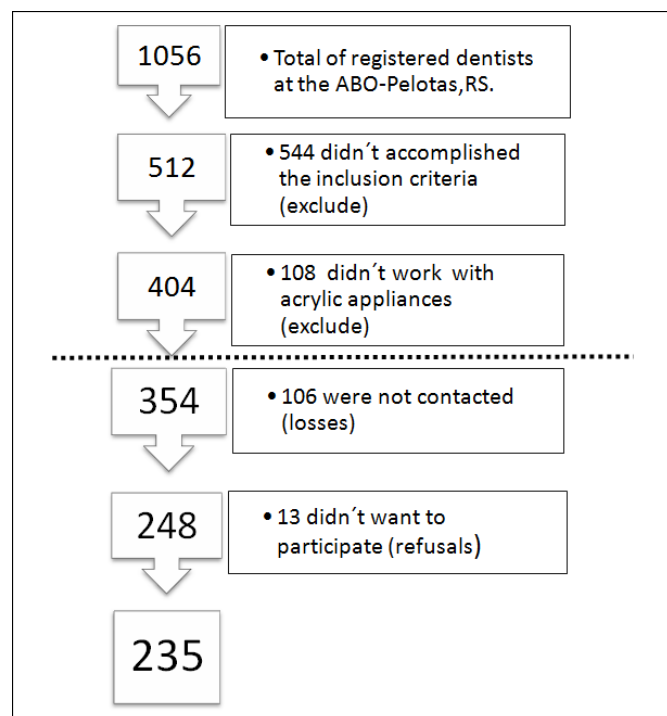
1056

• Total of registered dentists at the ABO-Pelotas,RS.

512

• 544 didn´t accomplished the inclusion criteria (exclude)

404

• 108 didn´t work with acrylic appliances (exclude)

354

• 106 were not contacted (losses)

248

• 13 didn´t want to participate (refusals)

235